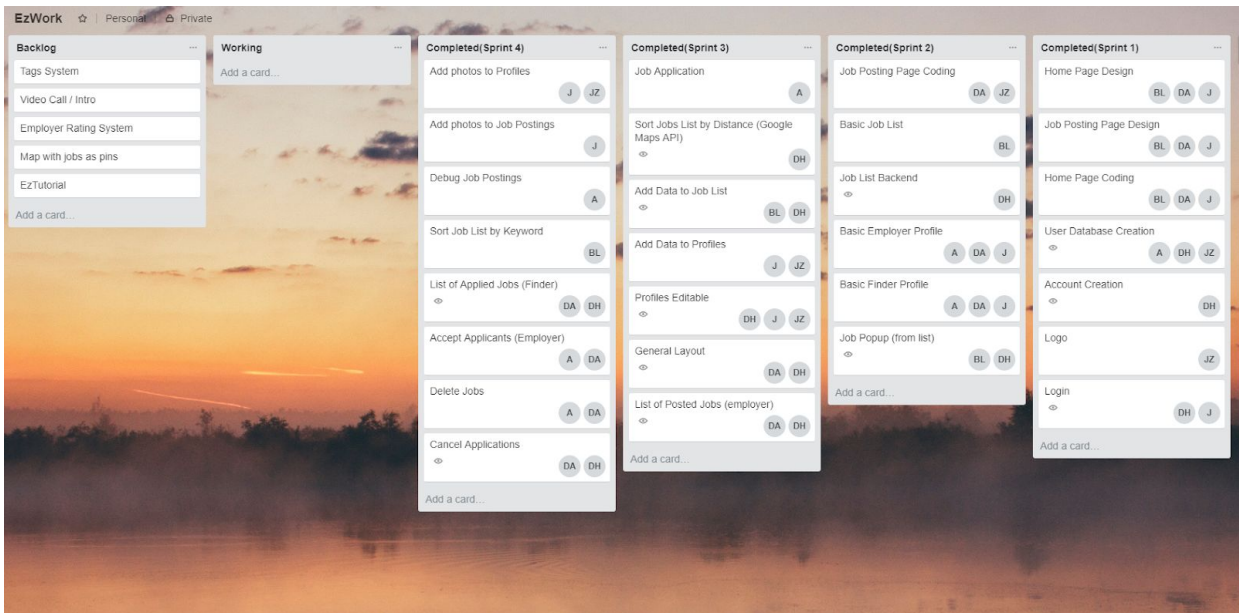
EzWork ☆ | Personal | Private

Backlog ...
Tags System
Video Call / Intro
Employer Rating System
Map with jobs as pins
EzTutorial
Add a card...

Working ...
Add a card...

Completed(Sprint 4) ...
Add photos to Profiles
J JZ
Add photos to Job Postings
J
Debug Job Postings
A
Sort Job List by Keyword
BL
List of Applied Jobs (Finder)
DA DH
Accept Applicants (Employer)
A DA
Delete Jobs
A DA
Cancel Applications
DA DH
Add a card...

Completed(Sprint 3) ...
Job Application
A
Sort Jobs List by Distance (Google Maps API)
DH
Add Data to Job List
BL DH
Add Data to Profiles
J JZ
Profiles Editable
DH J JZ
General Layout
DA DH
List of Posted Jobs (employer)
DA DH
Add a card...

Completed(Sprint 2) ...
Job Posting Page Coding
DA JZ
Basic Job List
BL
Job List Backend
DH
Basic Employer Profile
A DA J
Basic Finder Profile
A DA J
Job Popup (from list)
BL DH
Add a card...

Completed(Sprint 1) ...
Home Page Design
BL DA J
Job Posting Page Design
BL DA J
Home Page Coding
BL DA J
User Database Creation
A DH JZ
Account Creation
DH
Logo
JZ
Login
DH J
Add a card...